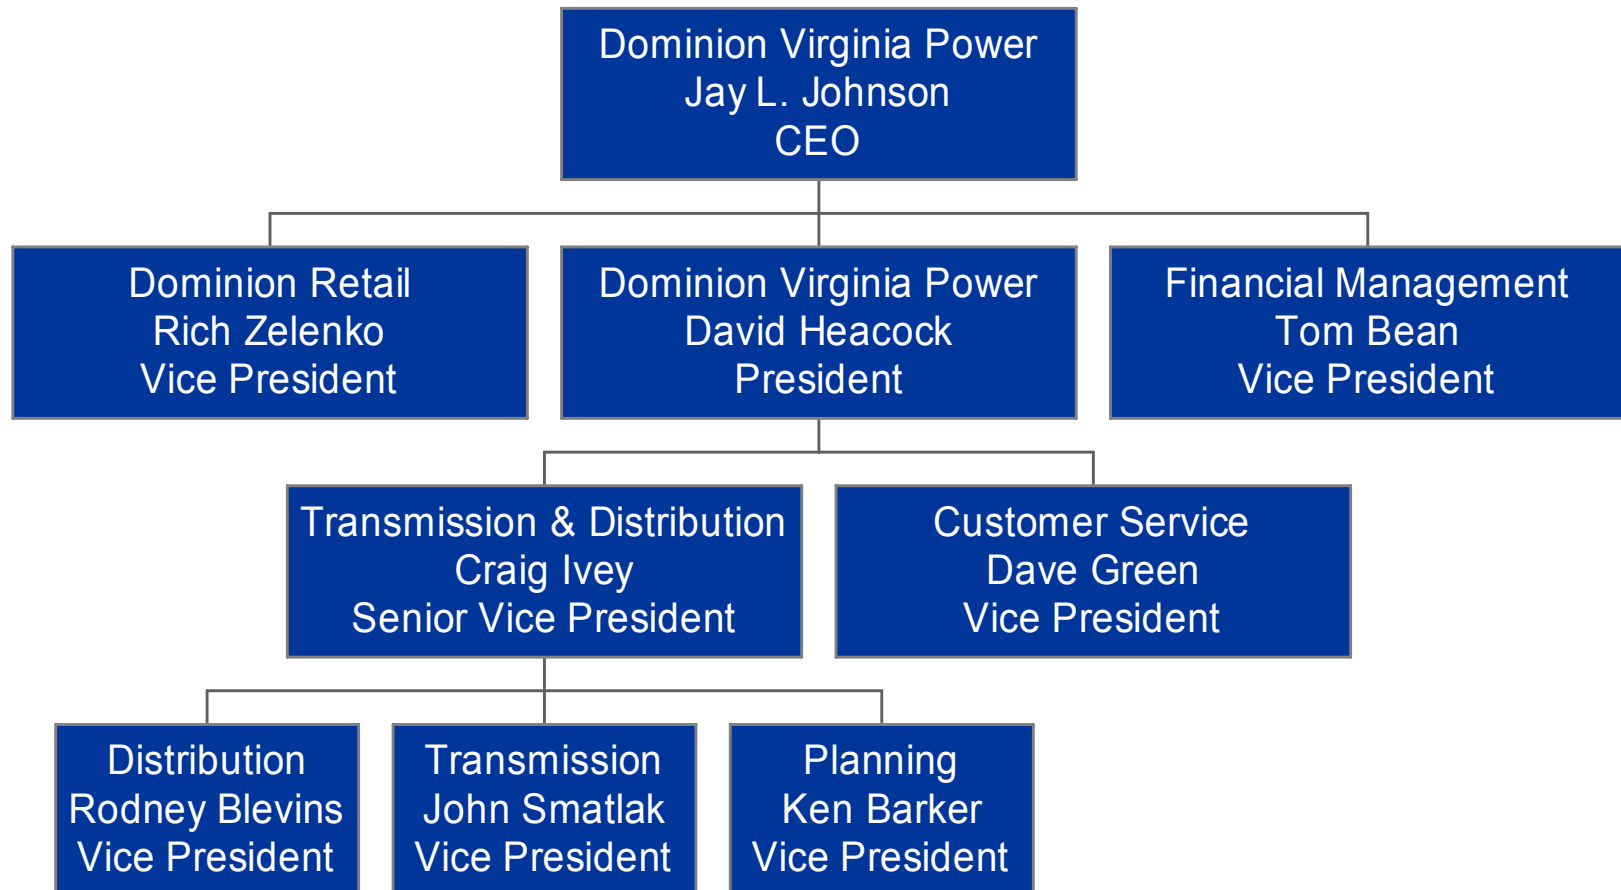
Dominion Virginia Power
Jay L. Johnson
CEO

Dominion Retail
Rich Zelenko
Vice President

Dominion Virginia Power
David Heacock
President

Financial Management
Tom Bean
Vice President

Transmission & Distribution
Craig Ivey
Senior Vice President

Customer Service
Dave Green
Vice President

Distribution
Rodney Blevins
Vice President

Transmission
John Smatlak
Vice President

Planning
Ken Barker
Vice President